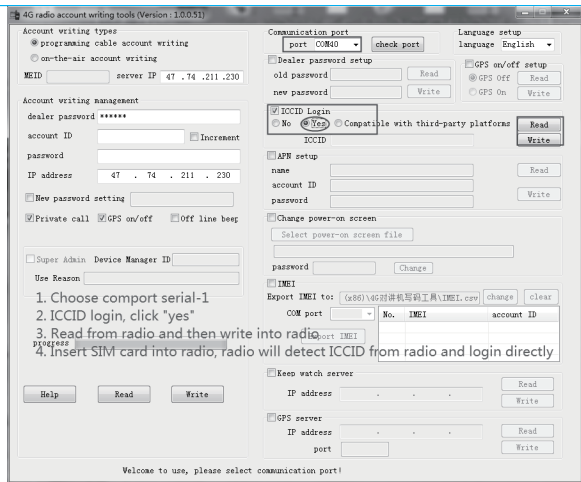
4G radio account writing tools (Version : 1.0.0.51)

Account writing types
programming cable account writing
on-the-air account writing
MEID
server IP 47 .74 .211 .230

Account writing management
dealer password ******
account ID
Increment
password
IP address 47 . 74 . 211 . 230
New password setting
Private call
GPS on/off
Off line beep

Super Admin
Device Manager ID
Use Reason

1. Choose comport serial-1
2. ICCID login, click "yes"
3. Read from radio and then write into radio
progress
4. Insert SIM card into radio, radio will detect ICCID from radio and login directly

Help
Read
Write

Communication port
port COM40
check port

Language setup
language English

Dealer password setup
old password
Read
new password
Write

GPS on/off setup
GPS Off
Read
GPS On
Write

ICCID Login
No
Yes
Compatible with third-party platforms
ICCID
Read
Write

APN setup
name
account ID
password
Read
Write

Change power-on screen
Select power-on screen file
password
Change

IMEI
Export IMEI to: (x86)\4G对讲机写码工具\IMEI.csv
change
clear
COM port
Import IMEI

| No. | IMEI | account ID |
|---|---|---|

Keep watch server
IP address . . .
Read
Write

GPS server
IP address . . .
port
Read
Write

Welcome to use, please select communication port!